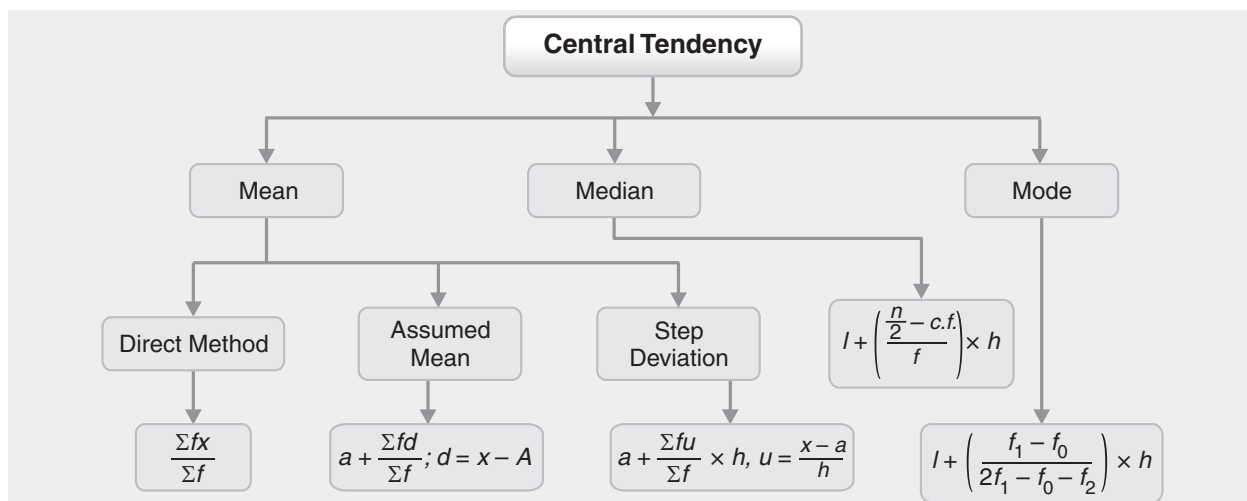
Central Tendency

Mean

Median

Mode

Direct Method

Assumed Mean

Step Deviation

$l + \left(\frac{\frac{n}{2} - c.f.}{f}\right) \times h$

$\frac{\Sigma fx}{\Sigma f}$

$a + \frac{\Sigma fd}{\Sigma f}; d = x - A$

$a + \frac{\Sigma fu}{\Sigma f} \times h, u = \frac{x - a}{h}$

$l + \left(\frac{f_1 - f_0}{2f_1 - f_0 - f_2}\right) \times h$